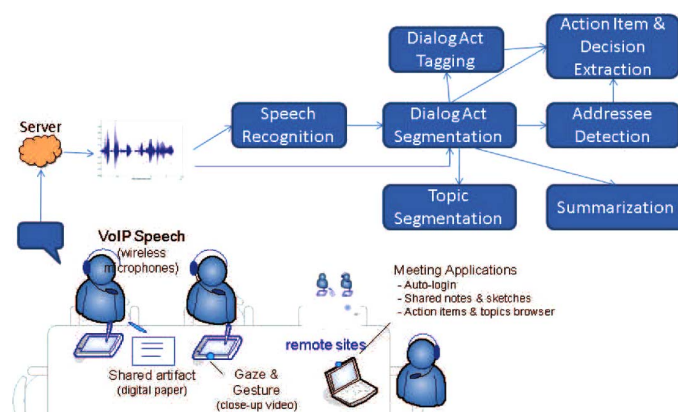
Dialog Act Tagging

Action Item & Decision Extraction

Server

Speech Recognition

Dialog Act Segmentation

Addressee Detection

Topic Segmentation

Summarization

VoIP Speech (wireless microphones)

Meeting Applications
- Auto-login
- Shared notes & sketches
- Action items & topics browser

remote sites

Shared artifact (digital paper)

Gaze & Gesture (close-up video)